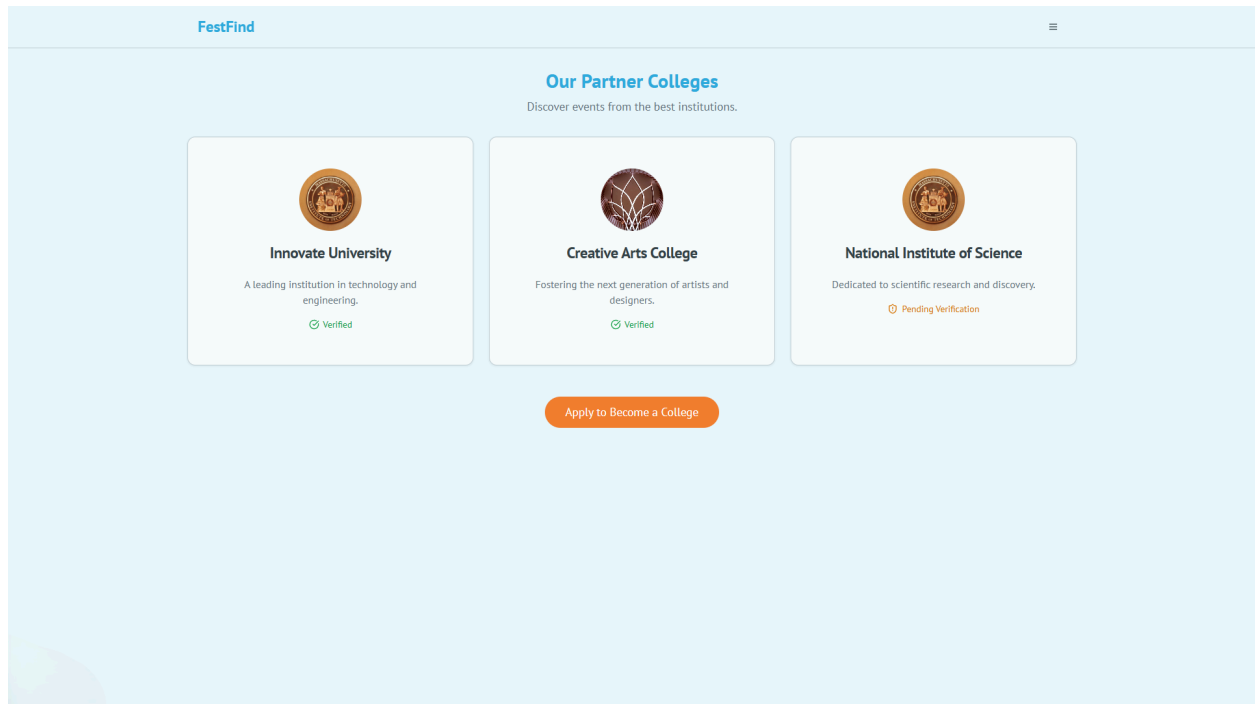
FestFind

≡

Our Partner Colleges

Discover events from the best institutions.

Innovate University

A leading institution in technology and engineering.

Verified

Creative Arts College

Fostering the next generation of artists and designers.

Verified

National Institute of Science

Dedicated to scientific research and discovery.

Pending Verification

Apply to Become a College